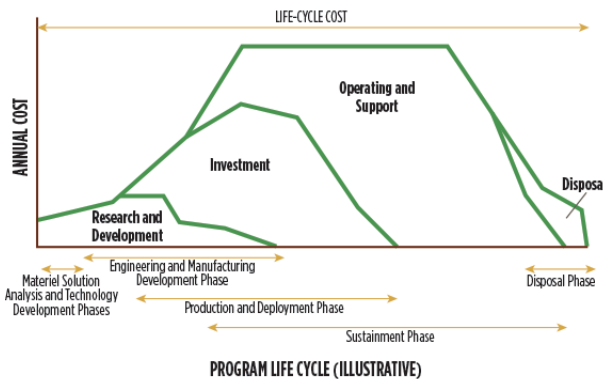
LIFE-CYCLE COST

ANNUAL COST

Operating and Support

Investment

Disposa

Research and Development

Materiel Solution Analysis and Technology Development Phases

Engineering and Manufacturing Development Phase

Disposal Phase

Production and Deployment Phase

Sustainment Phase

PROGRAM LIFE CYCLE (ILLUSTRATIVE)